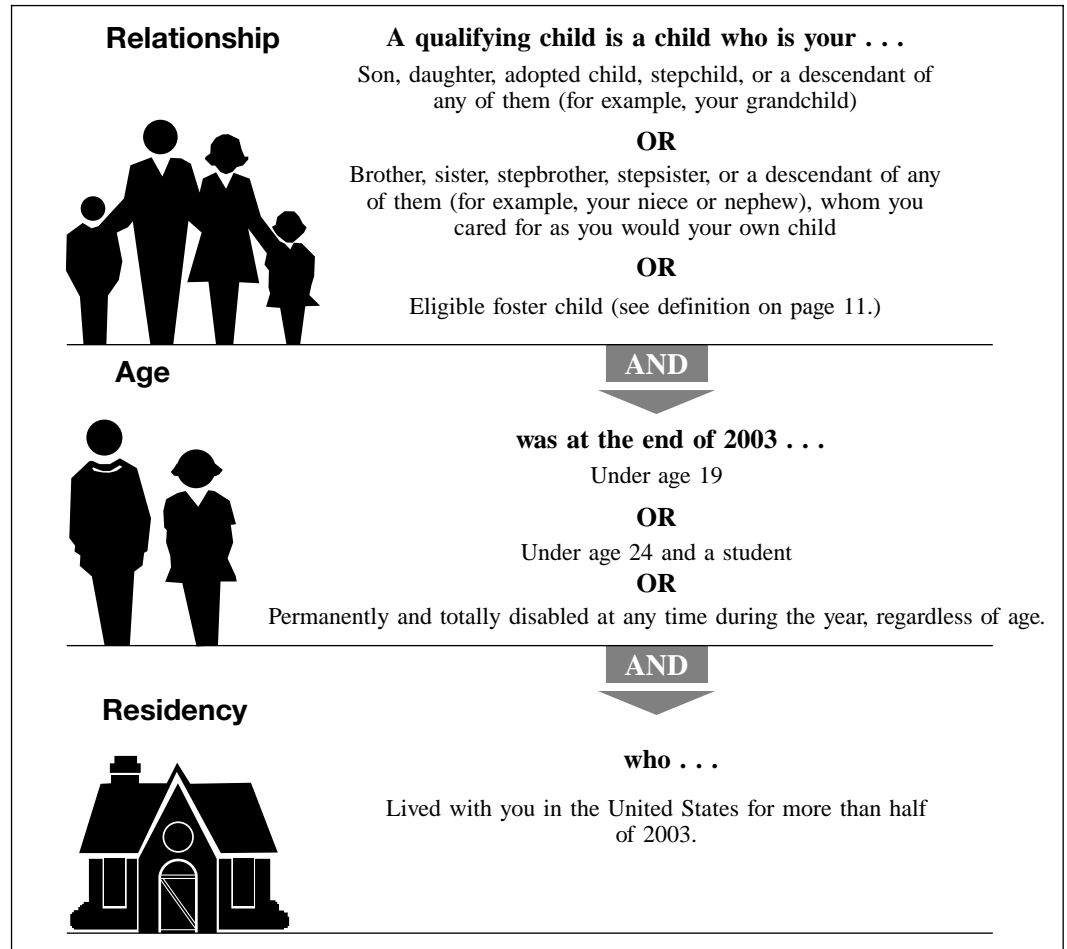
Relationship

A qualifying child is a child who is your . . .

Son, daughter, adopted child, stepchild, or a descendant of any of them (for example, your grandchild)

OR

Brother, sister, stepbrother, stepsister, or a descendant of any of them (for example, your niece or nephew), whom you cared for as you would your own child

OR

Eligible foster child (see definition on page 11.)

AND

Age

was at the end of 2003 . . .

Under age 19

OR

Under age 24 and a student

OR

Permanently and totally disabled at any time during the year, regardless of age.

AND

Residency

who . . .

Lived with you in the United States for more than half of 2003.